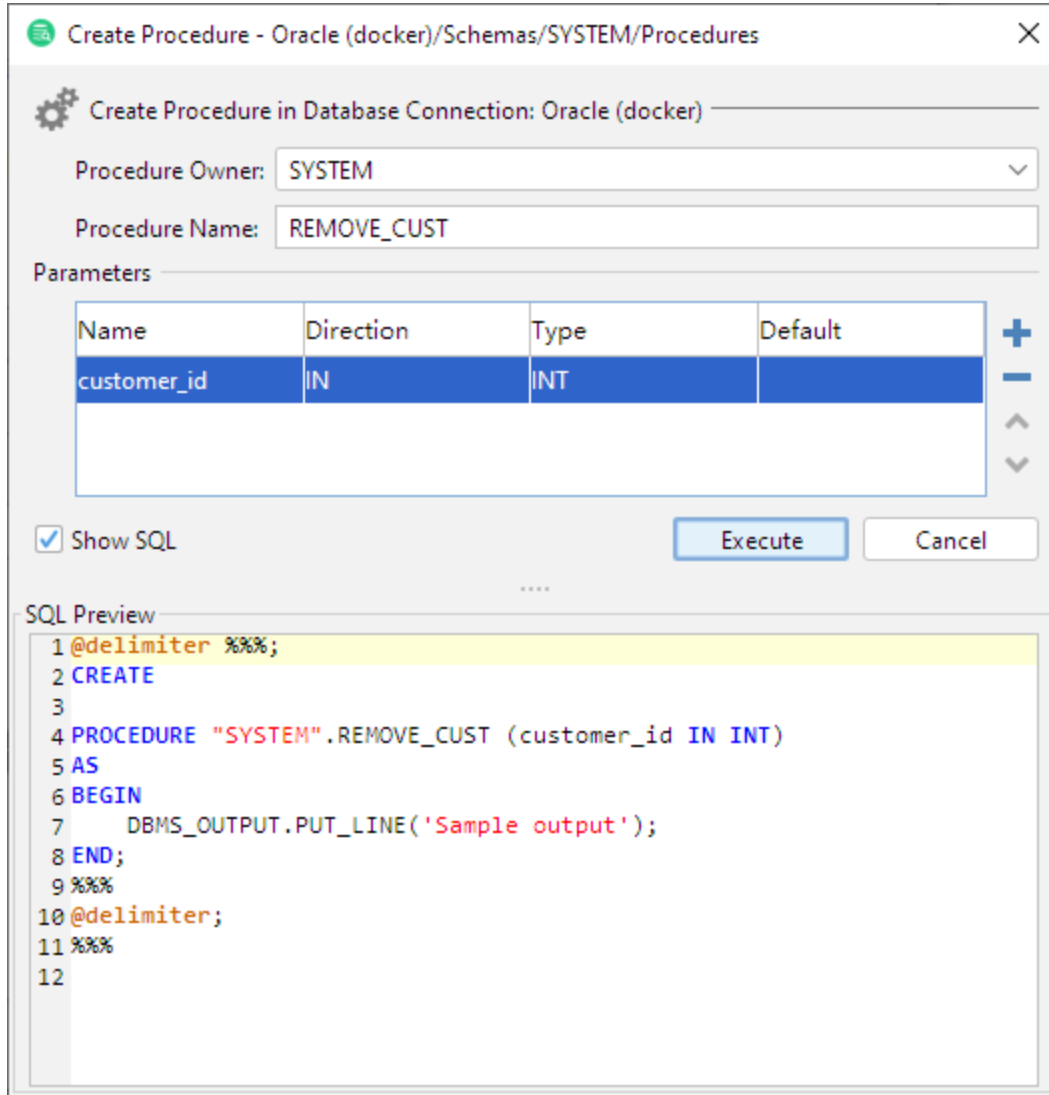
Create Procedure - Oracle (docker)/Schemas/SYSTEM/Procedures

Create Procedure in Database Connection: Oracle (docker)

Procedure Owner: SYSTEM

Procedure Name: REMOVE_CUST

Parameters

| Name | Direction | Type | Default |
|---|---|---|---|
| customer_id | IN | INT | |

Show SQL

Execute

Cancel

SQL Preview

1 @delimiter %%%;
2 CREATE
3
4 PROCEDURE "SYSTEM".REMOVE_CUST (customer_id IN INT)
5 AS
6 BEGIN
7 DBMS_OUTPUT.PUT_LINE('Sample output');
8 END;
9 %%%
10 @delimiter;
11 %%%
12